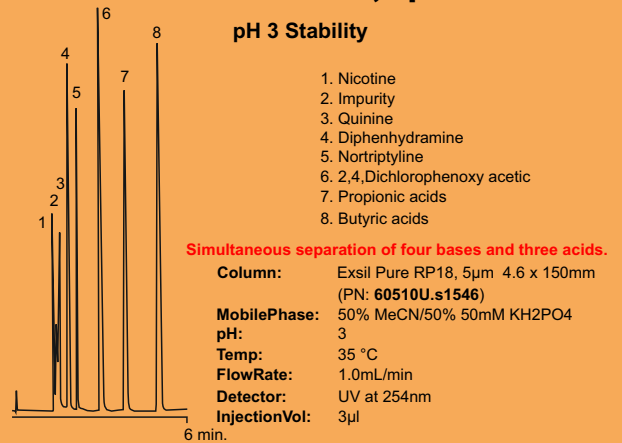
6
8
4
7
5
3
2
1
6 min.

pH 3 Stability

1. Nicotine
2. Impurity
3. Quinine
4. Diphenhydramine
5. Nortriptyline
6. 2,4,Dichlorophenoxy acetic
7. Propionic acids
8. Butyric acids

Simultaneous separation of four bases and three acids.

| | |
|---|---|
| Column: | Exsil Pure RP18, 5µm 4.6 x 150mm (PN: 60510U.s1546) |
| MobilePhase: | 50% MeCN/50% 50mM KH2PO4 |
| pH: | 3 |
| Temp: | 35 °C |
| FlowRate: | 1.0mL/min |
| Detector: | UV at 254nm |
| InjectionVol: | 3µl |